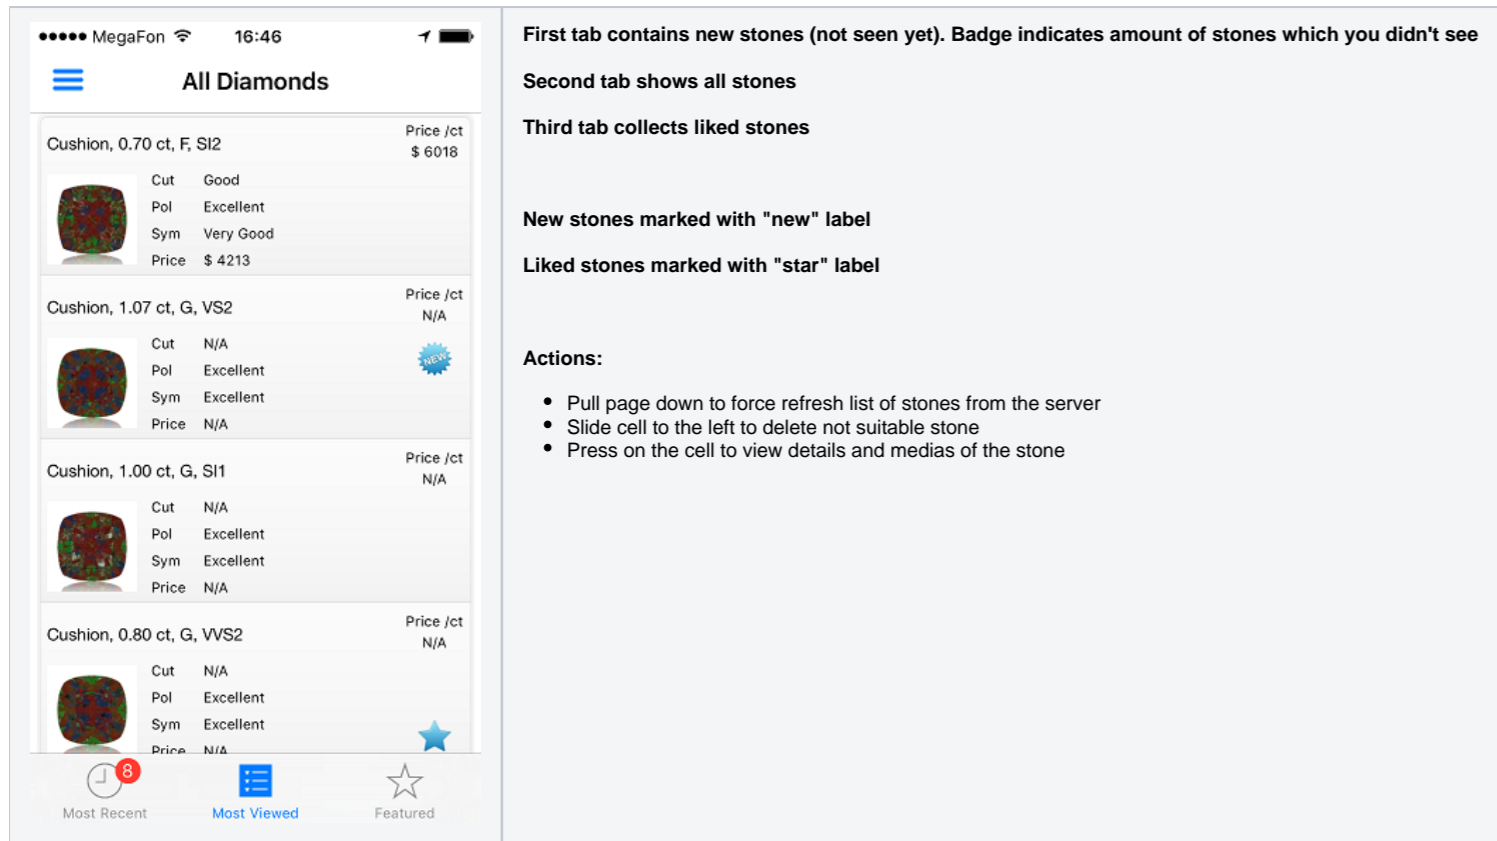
●●●●● MegaFon 16:46

All Diamonds

Cushion, 0.70 ct, F, SI2
Price /ct
$ 6018

| Cut | Good |
|---|---|
| Pol | Excellent |
| Sym | Very Good |
| Price | $ 4213 |

Cushion, 1.07 ct, G, VS2
Price /ct
N/A

| Cut | N/A |
|---|---|
| Pol | Excellent |
| Sym | Excellent |
| Price | N/A |

NEW

Cushion, 1.00 ct, G, SI1
Price /ct
N/A

| Cut | N/A |
|---|---|
| Pol | Excellent |
| Sym | Excellent |
| Price | N/A |

Cushion, 0.80 ct, G, VVS2
Price /ct
N/A

| Cut | N/A |
|---|---|
| Pol | Excellent |
| Sym | Excellent |
| Price | N/A |

8
Most Recent
Most Viewed
Featured

First tab contains new stones (not seen yet). Badge indicates amount of stones which you didn't see

Second tab shows all stones

Third tab collects liked stones

New stones marked with "new" label

Liked stones marked with "star" label

Actions:

• Pull page down to force refresh list of stones from the server
• Slide cell to the left to delete not suitable stone
• Press on the cell to view details and medias of the stone